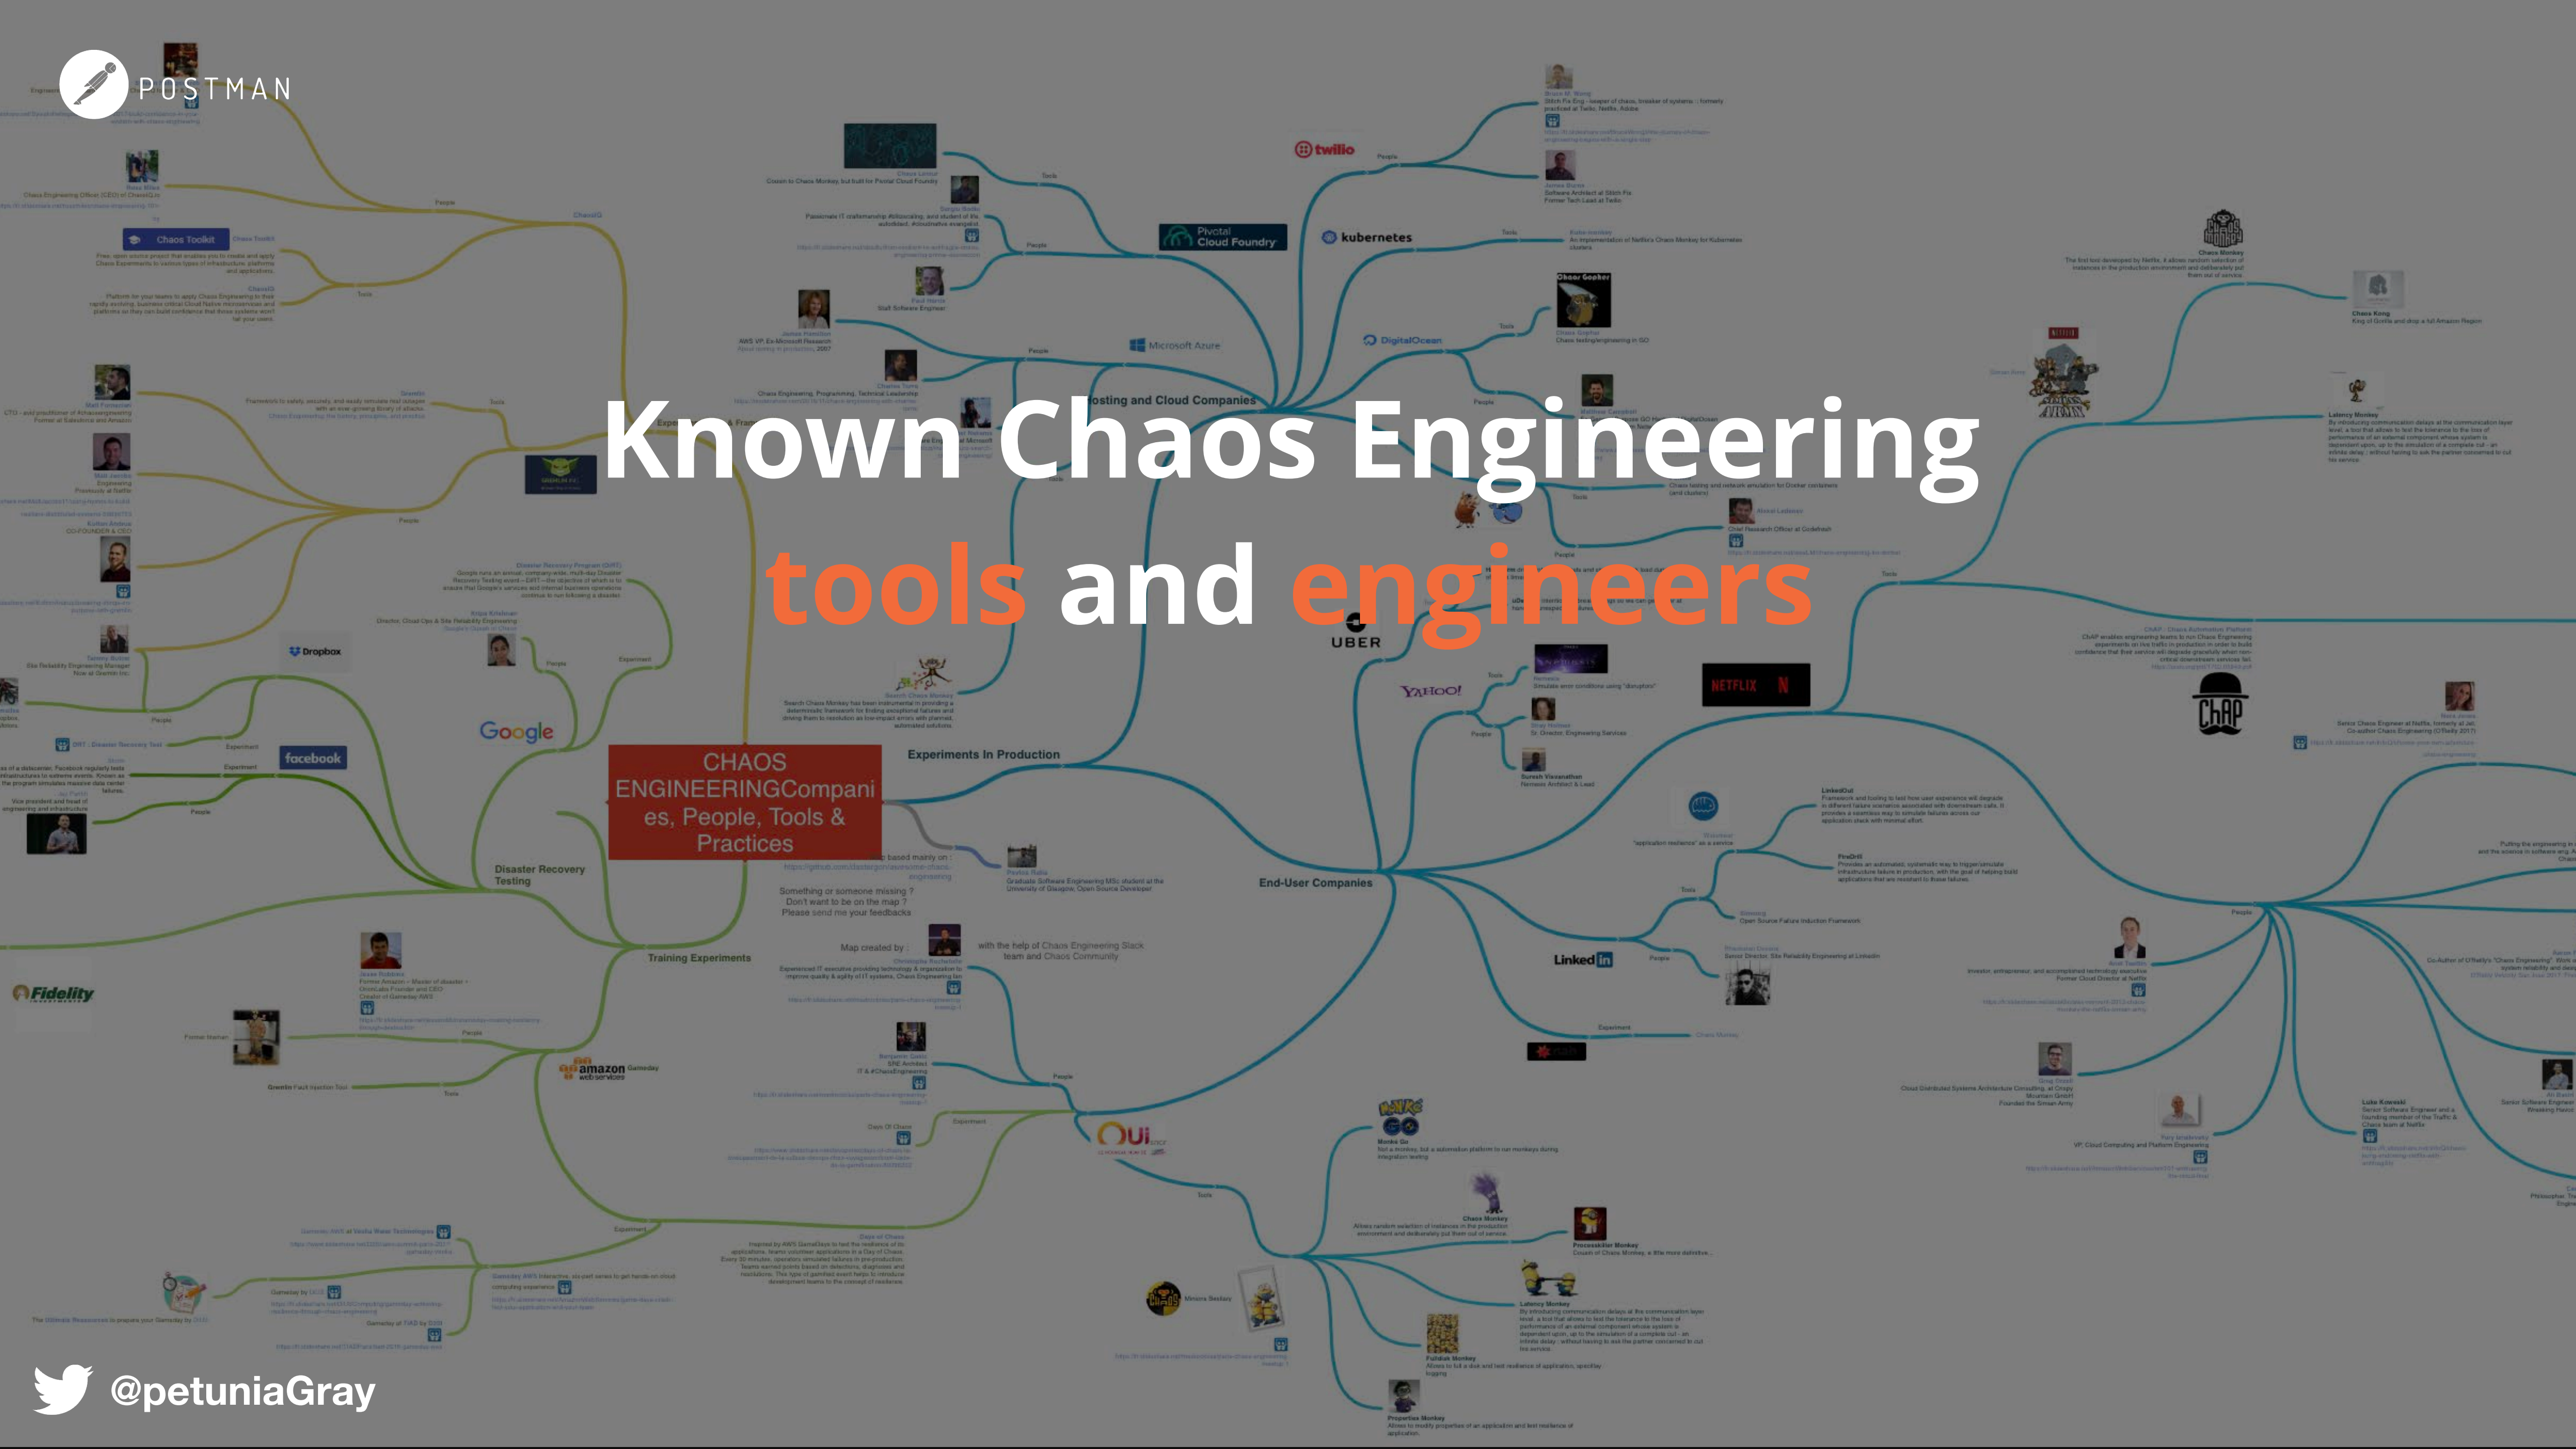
POSTMAN

Known Chaos Engineering
tools and engineers

CHAOS ENGINEERINGCompanies, People, Tools & Practices

Hosting and Cloud Companies

Experiments In Production

End-User Companies

Disaster Recovery Testing

Training Experiments

twilio

kubernetes

Pivotal Cloud Foundry

Microsoft Azure

DigitalOcean

UBER

YAHOO!

NETFLIX

LinkedIn

Google

facebook

Dropbox

Fidelity

Chaos Toolkit

amazon webservices

Something or someone missing ? Don't want to be on the map ? Please send me your feedbacks

Map created by :

with the help of Chaos Engineering Slack team and Chaos Community

@petuniaGray